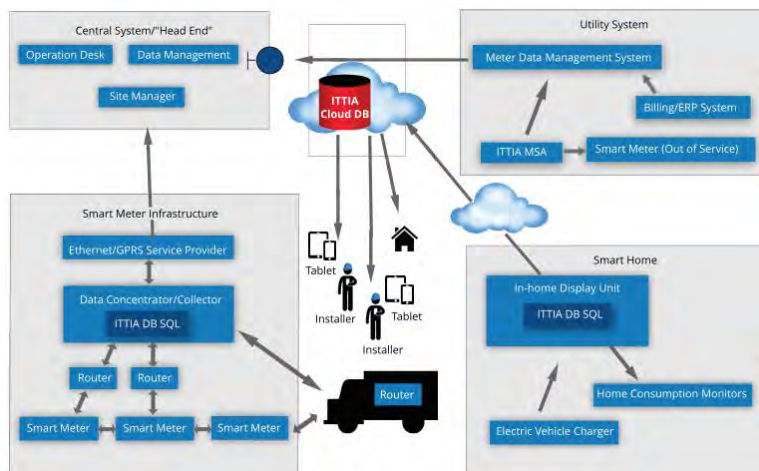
Central System/"Head End"

Operation Desk

Data Management

Site Manager

ITTIA Cloud DB

Utility System

Meter Data Management System

Billing/ERP System

ITTIA MSA

Smart Meter (Out of Service)

Smart Meter Infrastructure

Ethernet/GPRS Service Provider

Data Concentrator/Collector

ITTIA DB SQL

Router

Router

Smart Meter

Smart Meter

Smart Meter

Tablet

Installer

Installer

Tablet

Router

Smart Home

In-home Display Unit

ITTIA DB SQL

Home Consumption Monitors

Electric Vehicle Charger